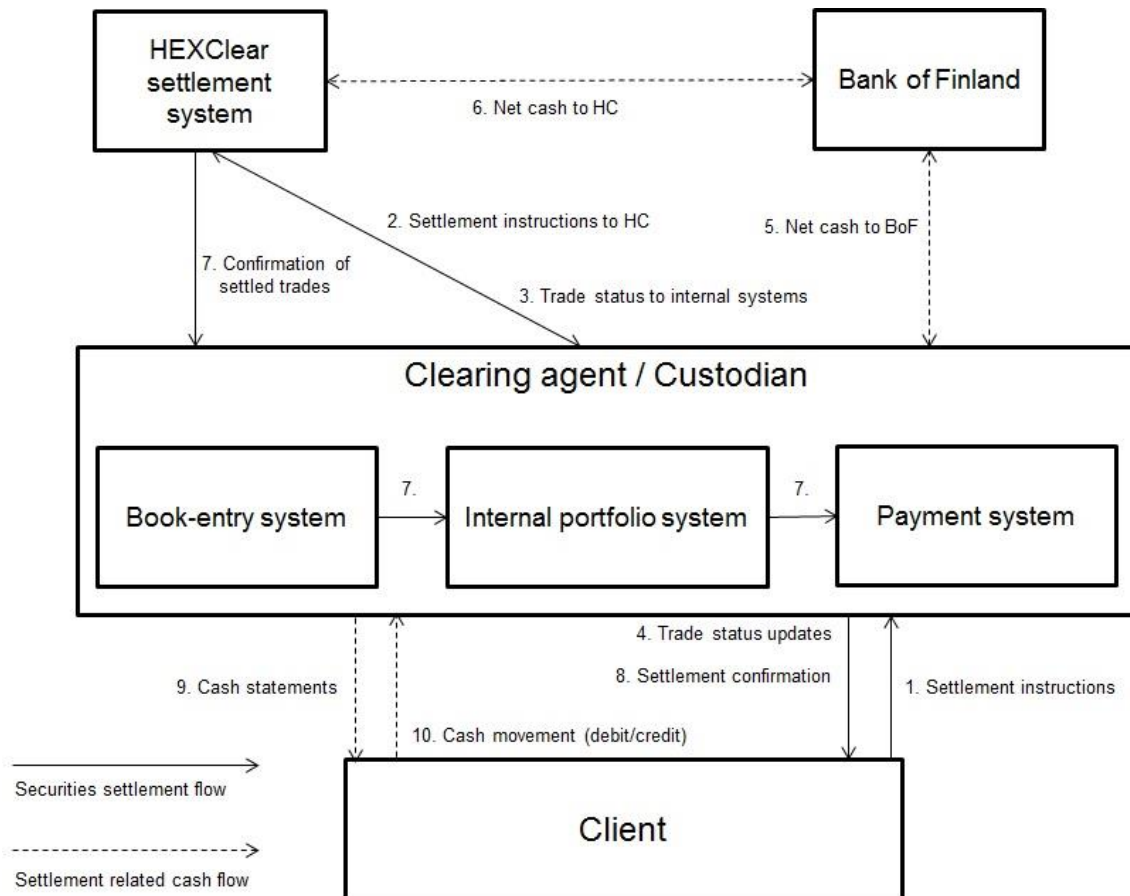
HEXClear settlement system

Bank of Finland

6. Net cash to HC

2. Settlement instructions to HC

5. Net cash to BoF

7. Confirmation of settled trades

3. Trade status to internal systems

Clearing agent / Custodian

Book-entry system

7.

Internal portfolio system

7.

Payment system

4. Trade status updates

8. Settlement confirmation

9. Cash statements

1. Settlement instructions

10. Cash movement (debit/credit)

Securities settlement flow

Client

Settlement related cash flow